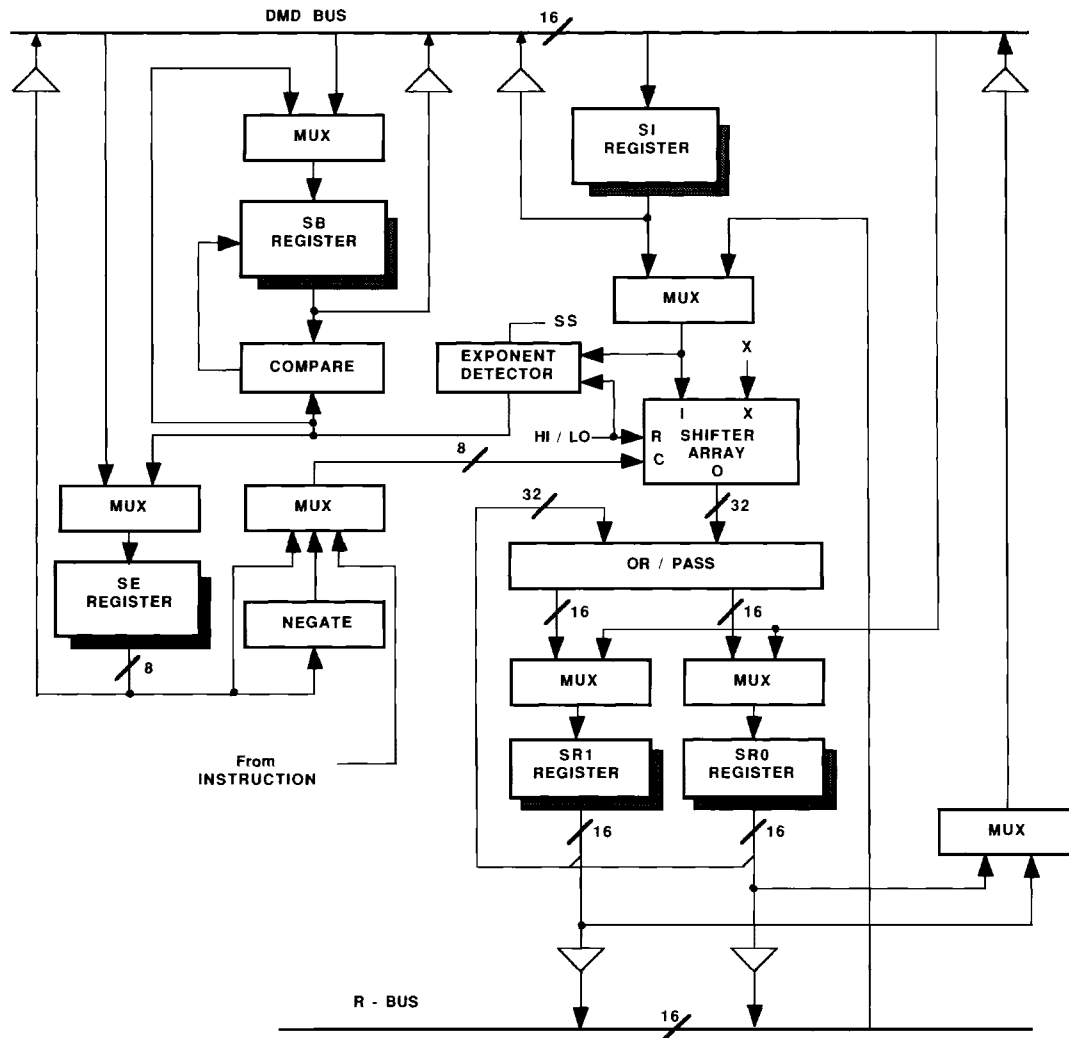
DMD BUS
16
MUX
SI REGISTER
SB REGISTER
MUX
SS
COMPARE
EXPONENT DETECTOR
X
I
X
HI / LO
R
SHIFTER ARRAY
C
O
8
MUX
MUX
32
32
OR / PASS
SE REGISTER
NEGATE
16
16
8
MUX
MUX
From INSTRUCTION
SR1 REGISTER
SR0 REGISTER
MUX
16
16
R - BUS
16